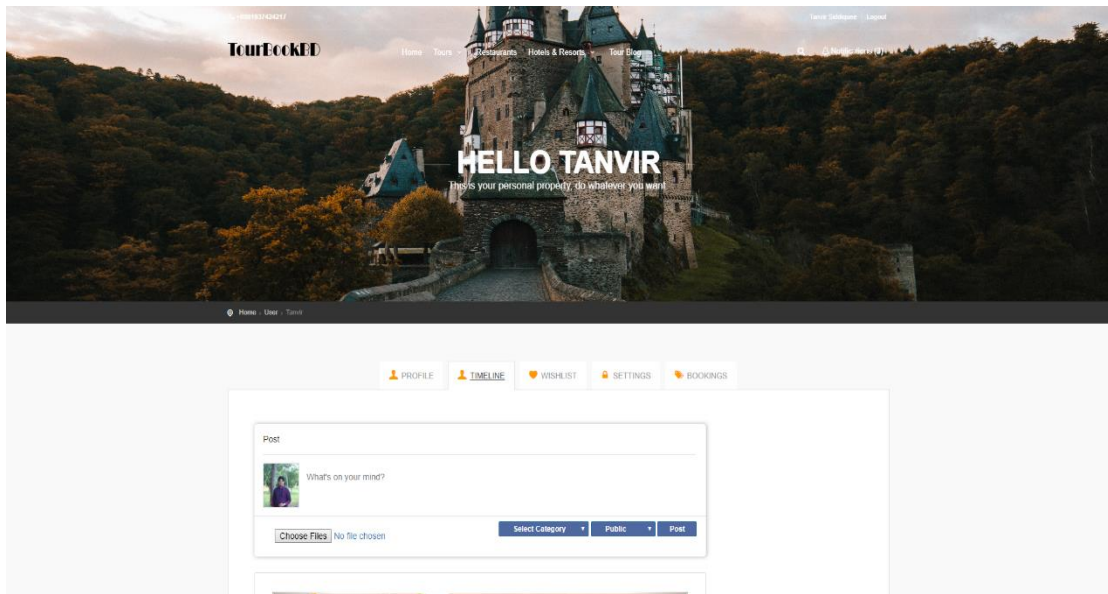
+8801837424217

Tanvir Siddiquee | Logout

TourBookBD

Home Tours Restaurants Hotels & Resorts Tour Blog

Notifications (1)

HELLO TANVIR

This is your personal property, do whatever you want

Home › User › Tanvir

PROFILE TIMELINE WISHLIST SETTINGS BOOKINGS

Post

What's on your mind?

Choose Files No file chosen

Select Category Public Post